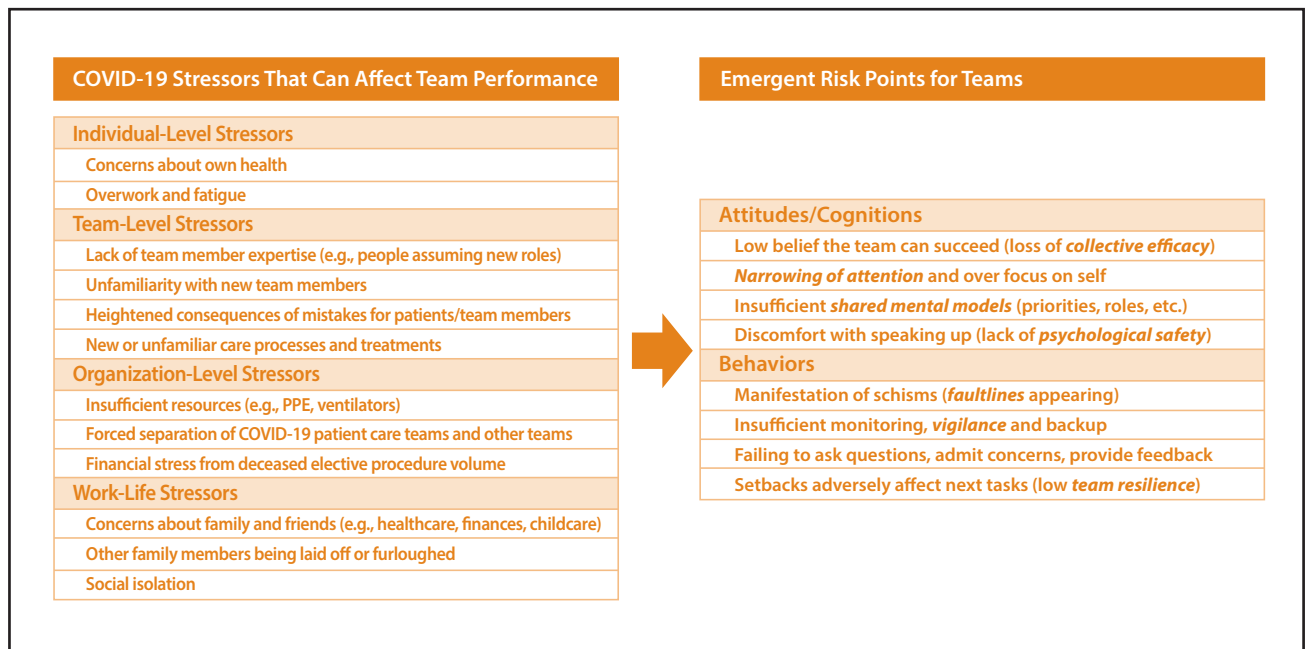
COVID-19 Stressors That Can Affect Team Performance

Individual-Level Stressors
Concerns about own health
Overwork and fatigue
Team-Level Stressors
Lack of team member expertise (e.g., people assuming new roles)
Unfamiliarity with new team members
Heightened consequences of mistakes for patients/team members
New or unfamiliar care processes and treatments
Organization-Level Stressors
Insufficient resources (e.g., PPE, ventilators)
Forced separation of COVID-19 patient care teams and other teams
Financial stress from deceased elective procedure volume
Work-Life Stressors
Concerns about family and friends (e.g., healthcare, finances, childcare)
Other family members being laid off or furloughed
Social isolation

Emergent Risk Points for Teams

Attitudes/Cognitions
Low belief the team can succeed (loss of *collective efficacy*)
*Narrowing of attention* and over focus on self
Insufficient *shared mental models* (priorities, roles, etc.)
Discomfort with speaking up (lack of *psychological safety*)
Behaviors
Manifestation of schisms (*faultlines* appearing)
Insufficient monitoring, *vigilance* and backup
Failing to ask questions, admit concerns, provide feedback
Setbacks adversely affect next tasks (low *team resilience*)